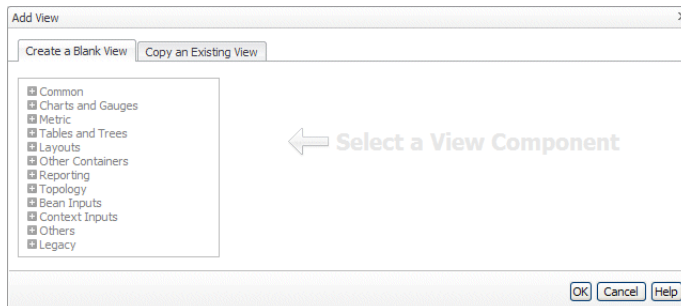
Add View

Create a Blank View
Copy an Existing View

Common
Charts and Gauges
Metric
Tables and Trees
Layouts
Other Containers
Reporting
Topology
Bean Inputs
Context Inputs
Others
Legacy

Select a View Component

OK
Cancel
Help